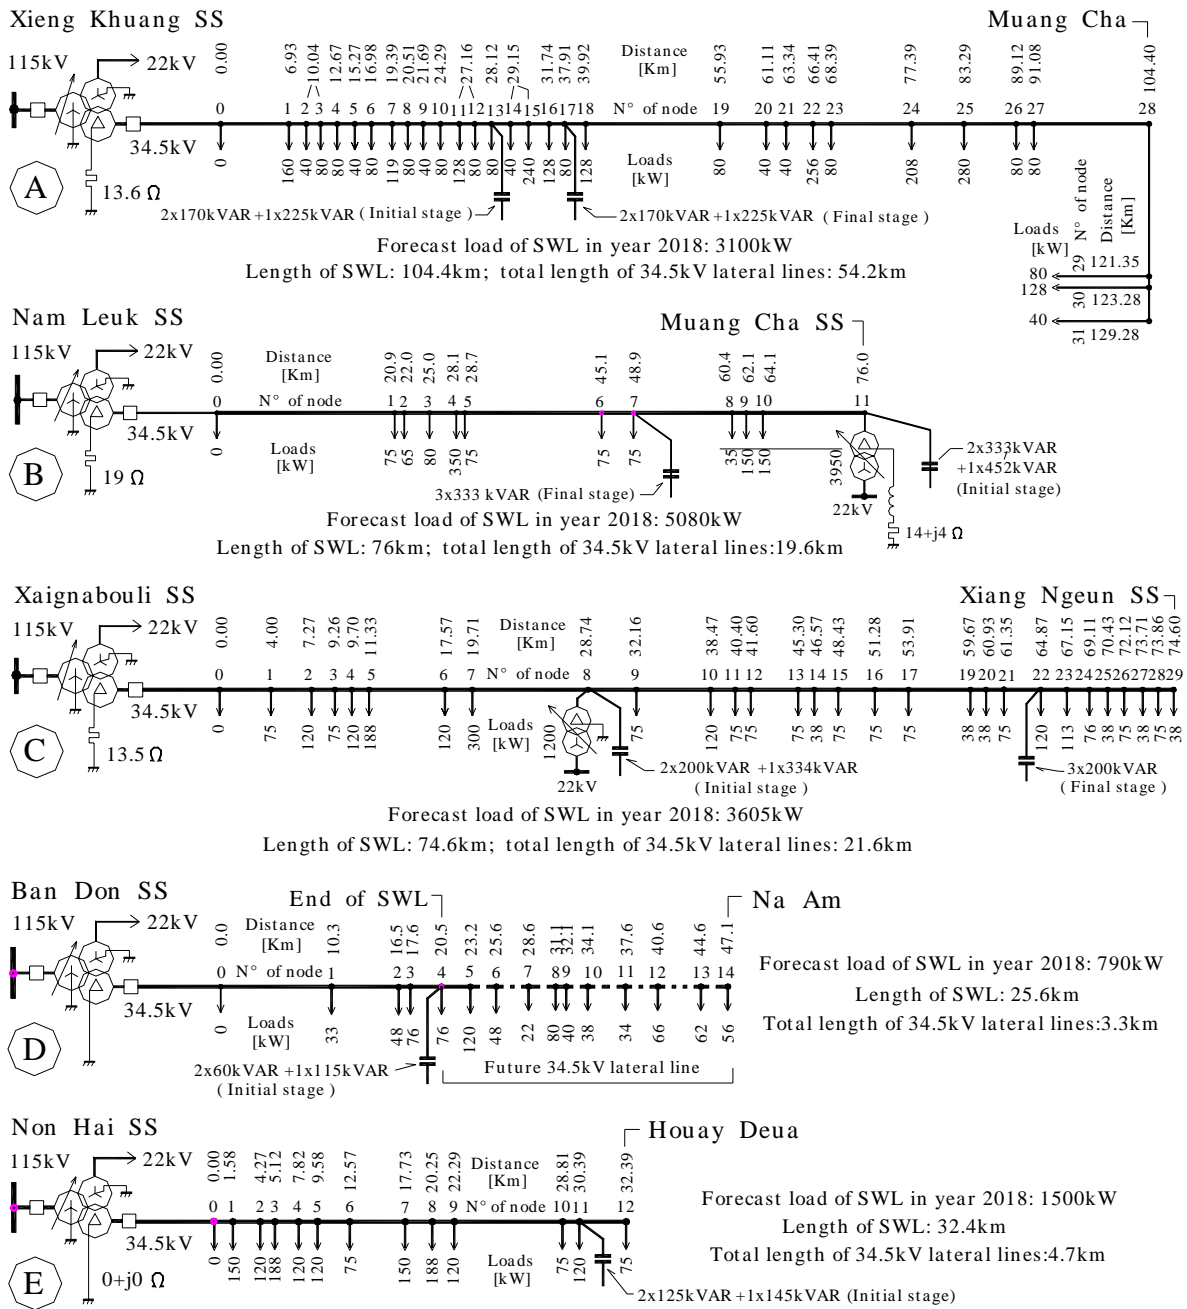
Xieng Khuang SS

Muang Cha

115kV 22kV 34.5kV

Distance [Km]

0.00 6.93 10.04 12.67 15.27 16.98 19.39 20.51 21.69 24.29 27.16 28.12 29.15 31.74 37.91 39.92 55.93 61.11 63.34 66.41 68.39 77.39 83.29 89.12 91.08 104.40

N° of node

0 1 2 3 4 5 6 7 8 9 10 11 12 13 14 15 16 17 18 19 20 21 22 23 24 25 26 27 28

Loads [kW]

0 160 40 80 80 40 80 119 80 40 80 128 80 80 40 240 128 80 128 80 40 40 256 80 208 280 80 80

A

13.6 Ω

2x170kVAR +1x225kVAR ( Initial stage )

2x170kVAR +1x225kVAR ( Final stage )

Loads [kW] N° of node Distance [Km]

80 29 121.35
128 30 123.28
40 31 129.28

Forecast load of SWL in year 2018: 3100kW
Length of SWL: 104.4km; total length of 34.5kV lateral lines: 54.2km

Nam Leuk SS

Muang Cha SS

115kV 22kV 34.5kV

Distance [Km]

0.00 20.9 22.0 25.0 28.1 28.7 45.1 48.9 60.4 62.1 64.1 76.0

N° of node

0 1 2 3 4 5 6 7 8 9 10 11

Loads [kW]

0 75 65 80 350 75 75 75 35 150 150 3950

B

19 Ω

3x333 kVAR (Final stage)

2x333kVAR +1x452kVAR (Initial stage)

22kV

14+j4 Ω

Forecast load of SWL in year 2018: 5080kW
Length of SWL: 76km; total length of 34.5kV lateral lines:19.6km

Xaignabouli SS

Xiang Ngeun SS

115kV 22kV 34.5kV

0.00 4.00 7.27 9.26 9.70 11.33 17.57 19.71 28.74 32.16 38.47 40.40 41.60 45.30 46.57 48.43 51.28 53.91 59.67 60.93 61.35 64.87 67.15 69.11 70.43 72.12 73.86 74.60

Distance [Km]

0 1 2 3 4 5 6 7 N° of node 8 9 10 11 12 13 14 15 16 17 19 20 21 22 23 24 25 26 27 28 29

0 75 120 75 120 188 120 300 Loads [kW] 1200 75 120 75 75 75 38 75 75 75 38 38 75 120 113 76 38 75 38 75 38

C

13.5 Ω

22kV

2x200kVAR +1x334kVAR ( Initial stage )

3x200kVAR ( Final stage )

Forecast load of SWL in year 2018: 3605kW
Length of SWL: 74.6km; total length of 34.5kV lateral lines: 21.6km

Ban Don SS

End of SWL

Na Am

115kV 22kV 34.5kV

Distance [Km]

0.0 10.3 16.5 17.6 20.5 23.2 25.6 28.6 31.1 32.1 34.1 37.6 40.6 44.6 47.1

0 N° of node 1 2 3 4 5 6 7 8 9 10 11 12 13 14

Loads [kW]

0 33 48 76 76 120 48 22 80 40 38 34 66 62 56

D

2x60kVAR +1x115kVAR ( Initial stage )

Future 34.5kV lateral line

Forecast load of SWL in year 2018: 790kW
Length of SWL: 25.6km
Total length of 34.5kV lateral lines:3.3km

Non Hai SS

Houay Deua

115kV 22kV 34.5kV

0.00 1.58 4.27 5.12 7.82 9.58 12.57 17.73 20.25 22.29 Distance [Km] 28.81 30.39 32.39

0 1 2 3 4 5 6 7 8 9 N° of node 10 11 12

0 150 120 188 120 120 75 150 188 120 Loads [kW] 75 120 75

E

0+j0 Ω

2x125kVAR +1x145kVAR (Initial stage)

Forecast load of SWL in year 2018: 1500kW
Length of SWL: 32.4km
Total length of 34.5kV lateral lines:4.7km